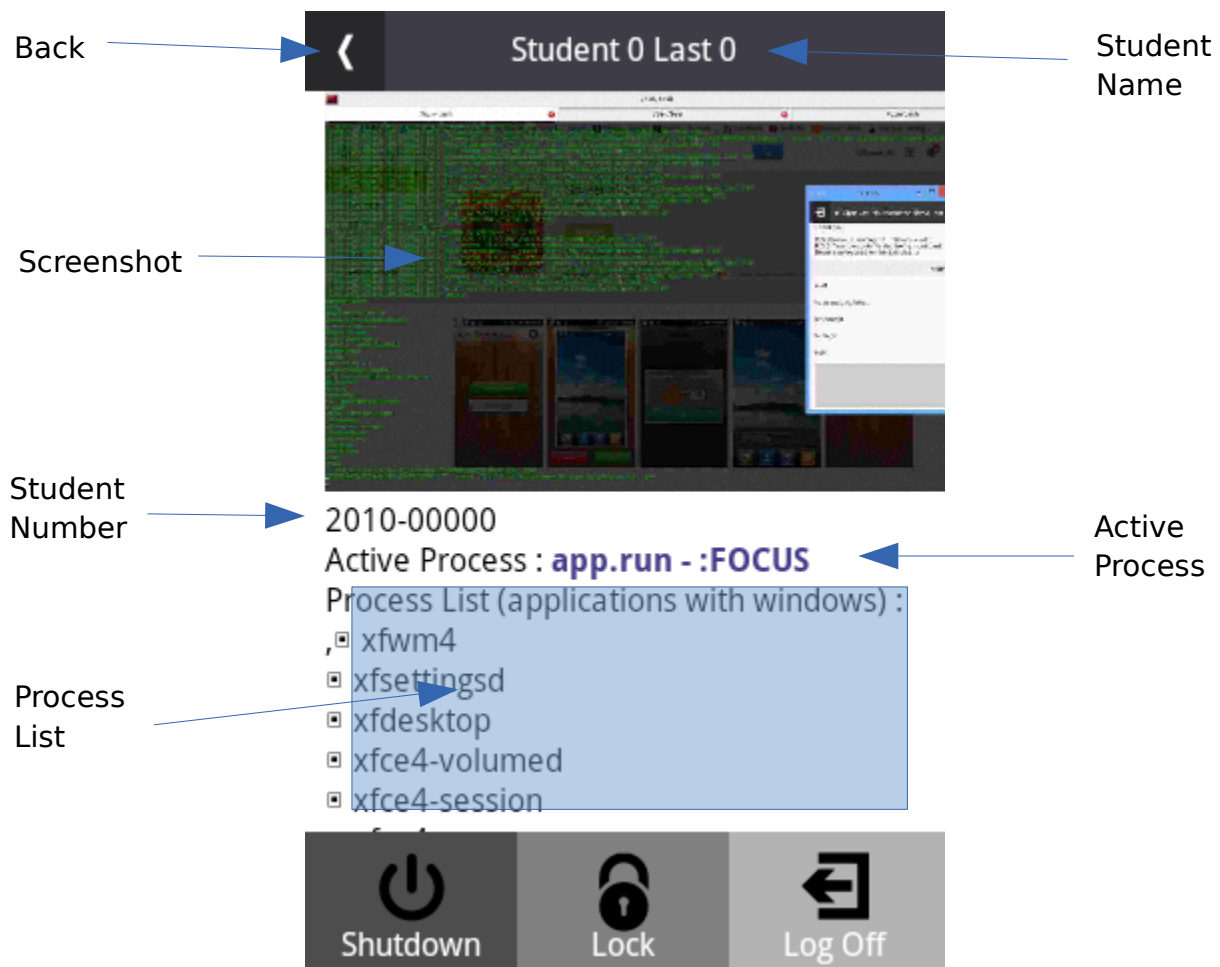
Back

❮ Student 0 Last 0

Student Name

Screenshot

Student Number

2010-00000

Active Process : app.run - :FOCUS

Active Process

Process List (applications with windows) :

,▪ xfwm4

▪ xfsettingsd

▪ xfdesktop

▪ xfce4-volumed

▪ xfce4-session

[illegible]

Process List

Shutdown

Lock

Log Off